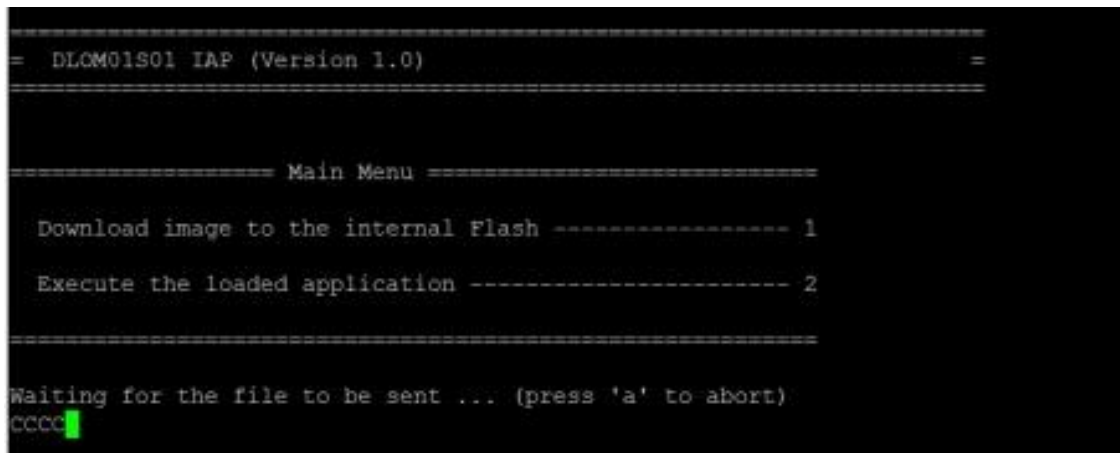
=====================================================================
= DLOM01S01 IAP (Version 1.0) =
=====================================================================

==================== Main Menu ==============================

Download image to the internal Flash ----------------- 1

Execute the loaded application ----------------------- 2

=============================================================

Waiting for the file to be sent ... (press 'a' to abort)
CCCC